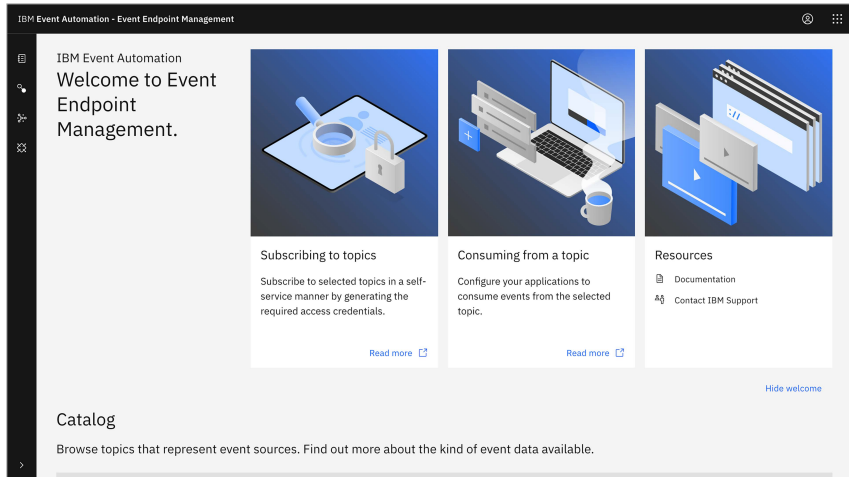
IBM Event Automation - Event Endpoint Management

IBM Event Automation
Welcome to Event Endpoint Management.

Subscribing to topics
Subscribe to selected topics in a self-service manner by generating the required access credentials.
Read more

Consuming from a topic
Configure your applications to consume events from the selected topic.
Read more

Resources
Documentation
Contact IBM Support

Hide welcome

Catalog
Browse topics that represent event sources. Find out more about the kind of event data available.